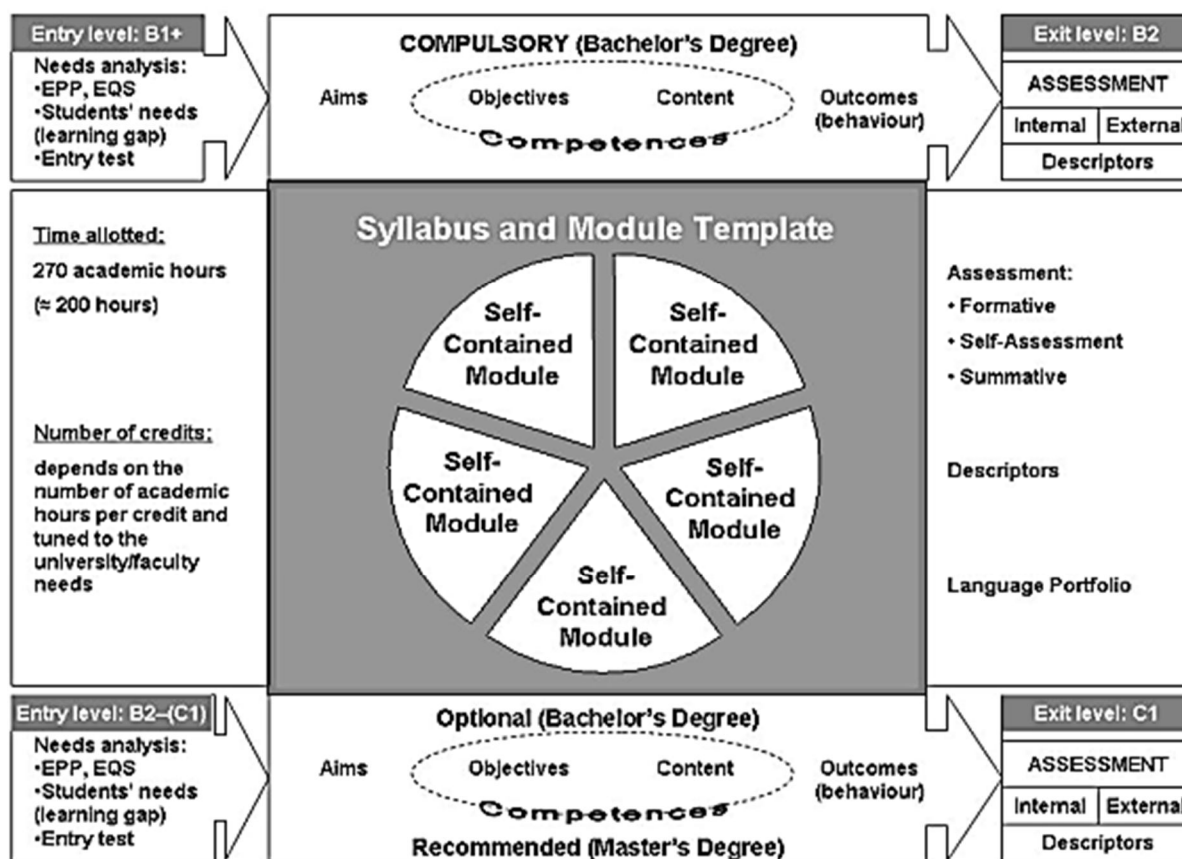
Entry level: B1+

Needs analysis:
•EPP, EQS
•Students' needs (learning gap)
•Entry test

COMPULSORY (Bachelor's Degree)

Aims Objectives Content Outcomes (behaviour)

Competences

Exit level: B2

ASSESSMENT

| Internal | External |
|---|---|

Descriptors

Time allotted:

270 academic hours

(≈ 200 hours)

Number of credits:

depends on the number of academic hours per credit and tuned to the university/faculty needs

Syllabus and Module Template

Self-Contained Module

Self-Contained Module

Self-Contained Module

Self-Contained Module

Self-Contained Module

Assessment:
• Formative
• Self-Assessment
• Summative

Descriptors

Language Portfolio

Entry level: B2–(C1)

Needs analysis:
•EPP, EQS
•Students' needs (learning gap)
•Entry test

Optional (Bachelor's Degree)

Aims Objectives Content Outcomes (behaviour)

Competences

Recommended (Master's Degree)

Exit level: C1

ASSESSMENT

| Internal | External |
|---|---|

Descriptors